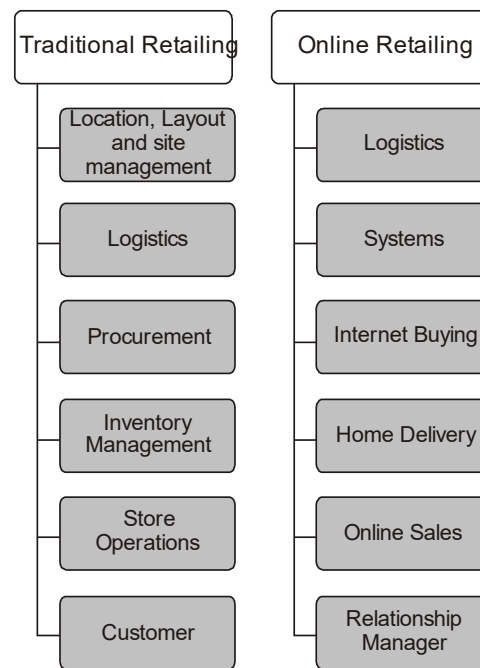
Traditional Retailing

Location, Layout and site management

Logistics

Procurement

Inventory Management

Store Operations

Customer

Online Retailing

Logistics

Systems

Internet Buying

Home Delivery

Online Sales

Relationship Manager